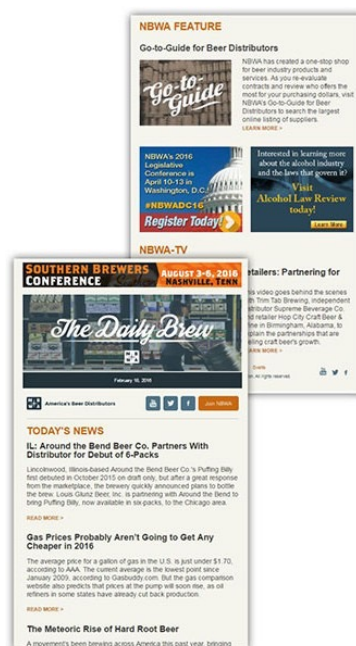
NBWA FEATURE

Go-to-Guide for Beer Distributors

Go-to-Guide

NBWA has created a one-stop shop for beer industry products and services. As you re-evaluate contracts and review who offers the most for your purchasing dollars, visit NBWA's Go-to-Guide for Beer Distributors to search the largest online listing of suppliers.

LEARN MORE >

NBWA's 2016 Legislative Conference is April 10-13 in Washington, D.C.

#NBWADC16

Register Today!

Interested in learning more about the alcohol industry and the laws that govern it?

Visit Alcohol Law Review today!

Learn More

NBWA-TV

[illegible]etailers: Partnering for

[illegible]s video goes behind the scenes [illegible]th Trim Tab Brewing, independent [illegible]stributor Supreme Beverage Co. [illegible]d retailer Hop City Craft Beer & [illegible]ne in Birmingham, Alabama, to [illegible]plain the partnerships that are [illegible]eling craft beer's growth.

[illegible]ARN MORE >

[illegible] All rights reserved.

SOUTHERN BREWERS CONFERENCE

AUGUST 3-6, 2016 NASHVILLE, TENN

The Daily Brew

February 16, 2016

America's Beer Distributors

Join NBWA

TODAY'S NEWS

IL: Around the Bend Beer Co. Partners With Distributor for Debut of 6-Packs

Lincolnwood, Illinois-based Around the Bend Beer Co.'s Puffing Billy first debuted in October 2015 on draft only, but after a great response from the marketplace, the brewery quickly announced plans to bottle the brew. Louis Glunz Beer, Inc. is partnering with Around the Bend to bring Puffing Billy, now available in six-packs, to the Chicago area.

READ MORE >

Gas Prices Probably Aren't Going to Get Any Cheaper in 2016

The average price for a gallon of gas in the U.S. is just under $1.70, according to AAA. The current average is the lowest point since January 2009, according to Gasbuddy.com. But the gas comparison website also predicts that prices at the pump will soon rise, as oil refiners in some states have already cut back production.

READ MORE >

The Meteoric Rise of Hard Root Beer

A movement's been brewing across America this past year, bringing